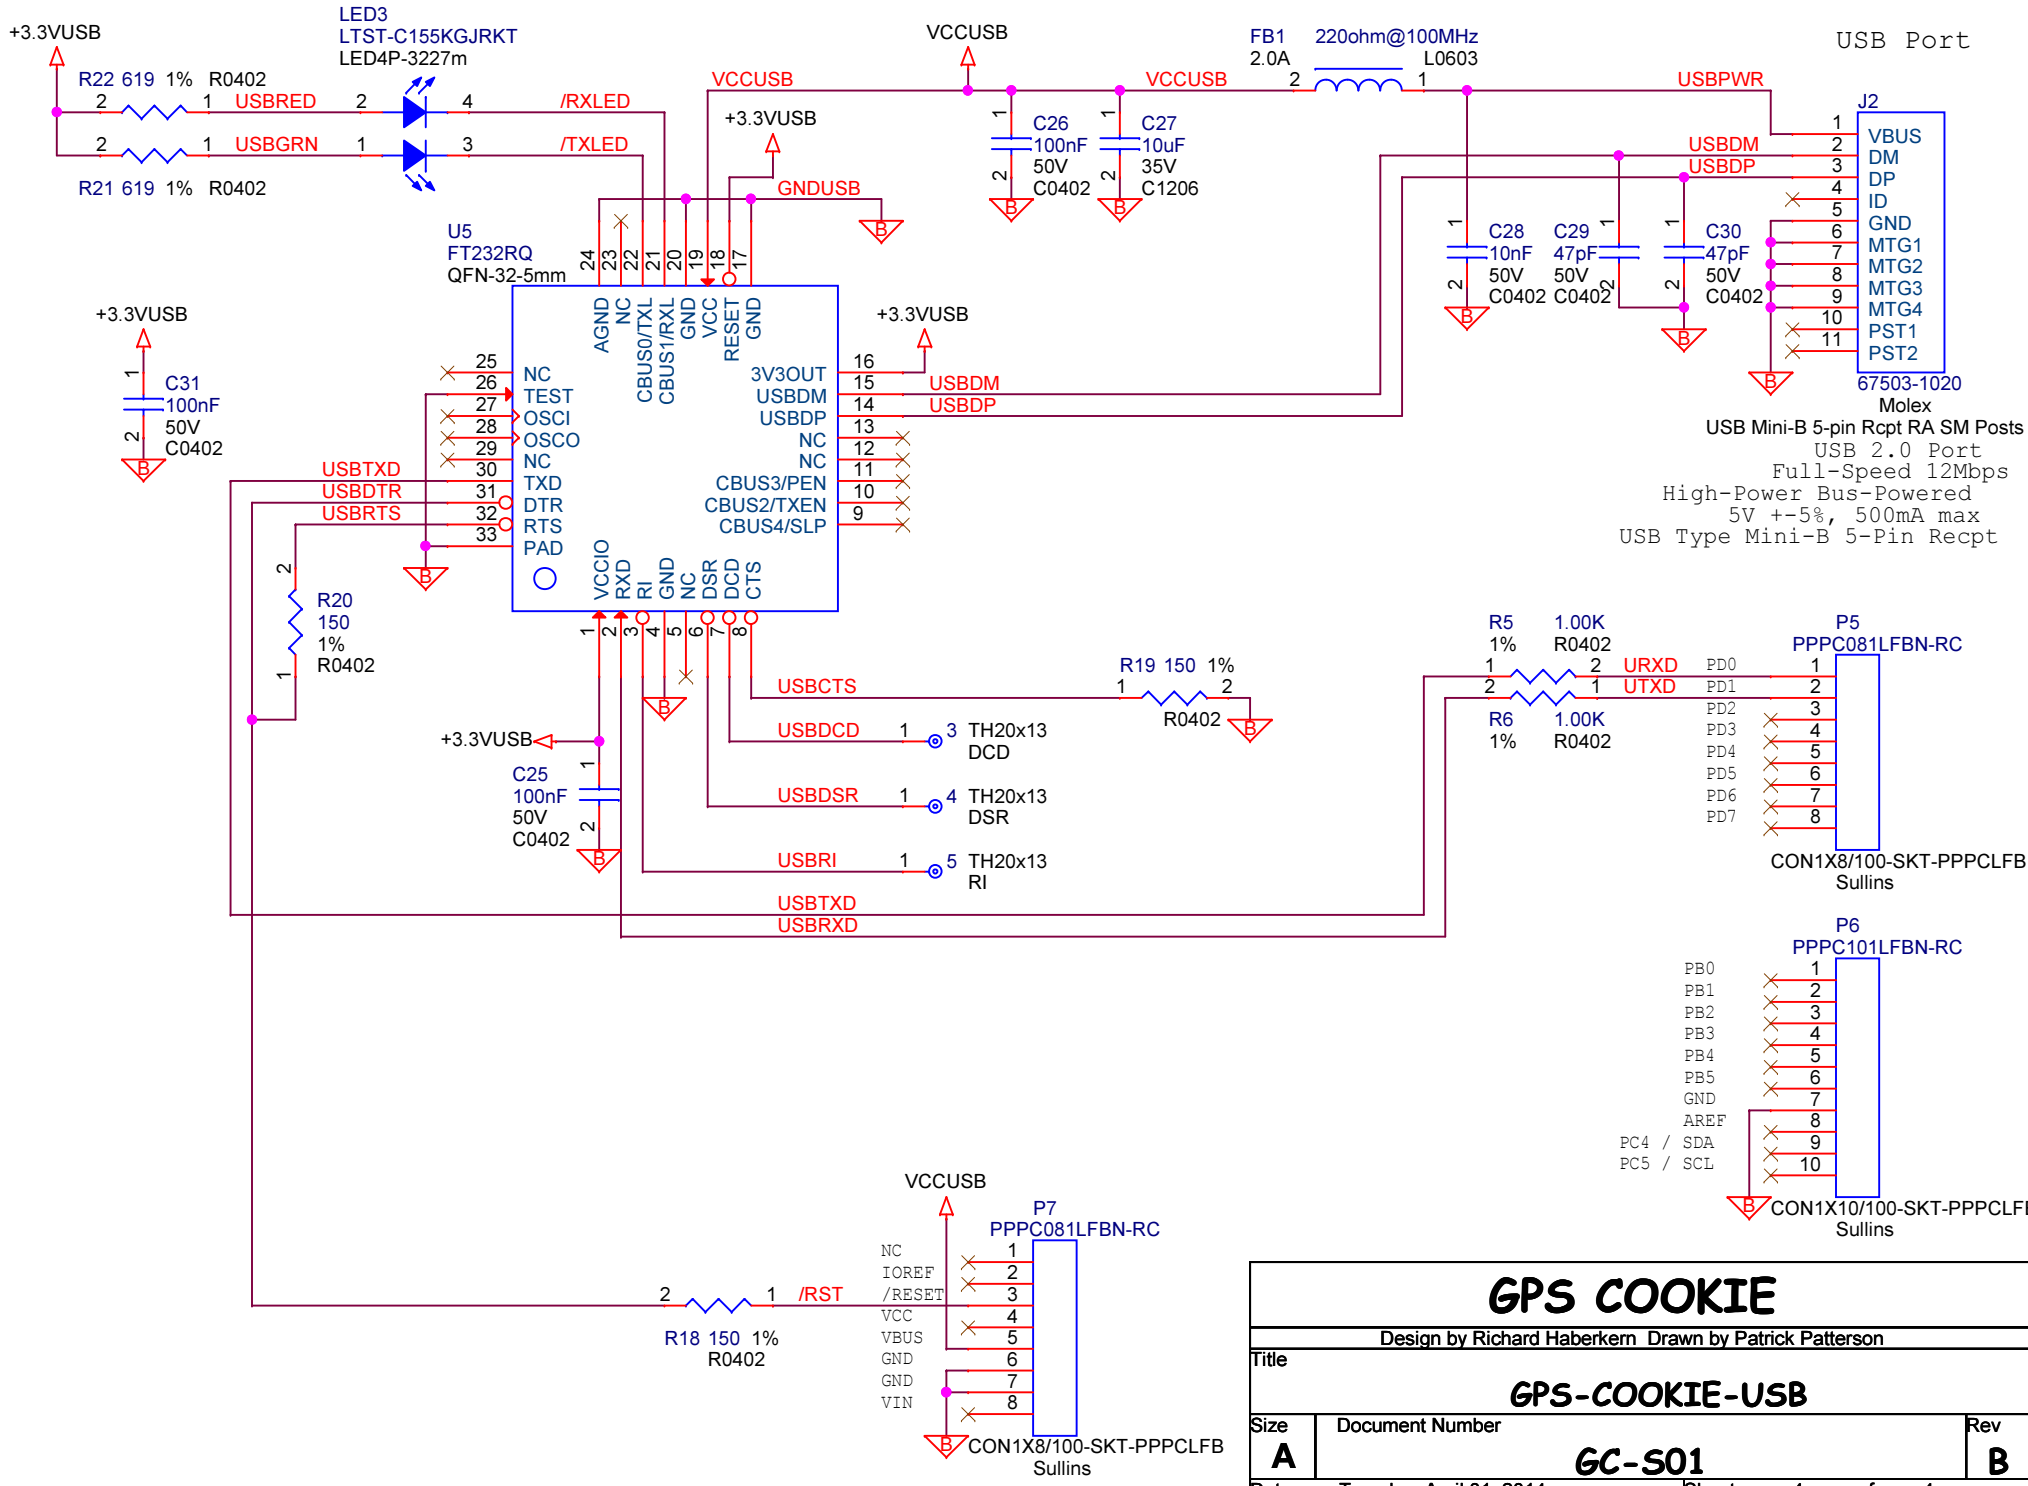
+3.3VUSB
LED3
LTST-C155KGJRKT
LED4P-3227m
R22 619 1% R0402
2 1 USBRED 2 4 /RXLED
2 1 USBGRN 1 3 /TXLED
R21 619 1% R0402
VCCUSB
VCCUSB
FB1 2.0A
220ohm@100MHz
L0603
VCCUSB
2 1
USBPWR
USB Port
C26 100nF 50V C0402
C27 10uF 35V C1206
+3.3VUSB
GNDUSB
U5
FT232RQ
QFN-32-5mm
24 23 22 21 20 19 18 17
AGND NC CBUS0/TXL CBUS1/RXL GND VCC RESET GND
J2
1 VBUS
2 DM
3 DP
4 ID
5 GND
6 MTG1
7 MTG2
8 MTG3
9 MTG4
10 PST1
11 PST2
USBDM
USBDP
C28 10nF 50V C0402
C29 47pF 50V C0402
C30 47pF 50V C0402
67503-1020
Molex
USB Mini-B 5-pin Rcpt RA SM Posts
USB 2.0 Port
Full-Speed 12Mbps
High-Power Bus-Powered
5V +-5%, 500mA max
USB Type Mini-B 5-Pin Recpt
+3.3VUSB
C31 100nF 50V C0402
+3.3VUSB
25 NC
26 TEST
27 OSCI
28 OSCO
29 NC
30 TXD
31 DTR
32 RTS
33 PAD
USBTXD
USBDTR
USBRTS
3V3OUT 16
USBDM 15
USBDP 14
NC 13
NC 12
CBUS3/PEN 11
CBUS2/TXEN 10
CBUS4/SLP 9
USBDM
USBDP
VCCIO RXD RI GND NC DSR DCD CTS
1 2 3 4 5 6 7 8
R20 150 1% R0402
+3.3VUSB
C25 100nF 50V C0402
USBCTS
R19 150 1%
1 2
R0402
USBDCD 1 3 TH20x13 DCD
USBDSR 1 4 TH20x13 DSR
USBRI 1 5 TH20x13 RI
USBTXD
USBRXD
R5 1% 1.00K R0402
R6 1% 1.00K R0402
1 2 URXD
2 1 UTXD
P5
PPPC081LFBN-RC
PD0 1
PD1 2
PD2 3
PD3 4
PD4 5
PD5 6
PD6 7
PD7 8
CON1X8/100-SKT-PPPCLFB
Sullins
P6
PPPC101LFBN-RC
PB0 1
PB1 2
PB2 3
PB3 4
PB4 5
PB5 6
GND 7
AREF 8
PC4 / SDA 9
PC5 / SCL 10
CON1X10/100-SKT-PPPCLF
Sullins
VCCUSB
P7
PPPC081LFBN-RC
NC 1
IOREF 2
/RESET 3
VCC 4
VBUS 5
GND 6
GND 7
VIN 8
2 1 /RST
R18 150 1%
R0402
CON1X8/100-SKT-PPPCLFB
Sullins
GPS COOKIE
Design by Richard Haberkern Drawn by Patrick Patterson
Title
GPS-COOKIE-USB
Size A
Document Number
GC-S01
Rev B